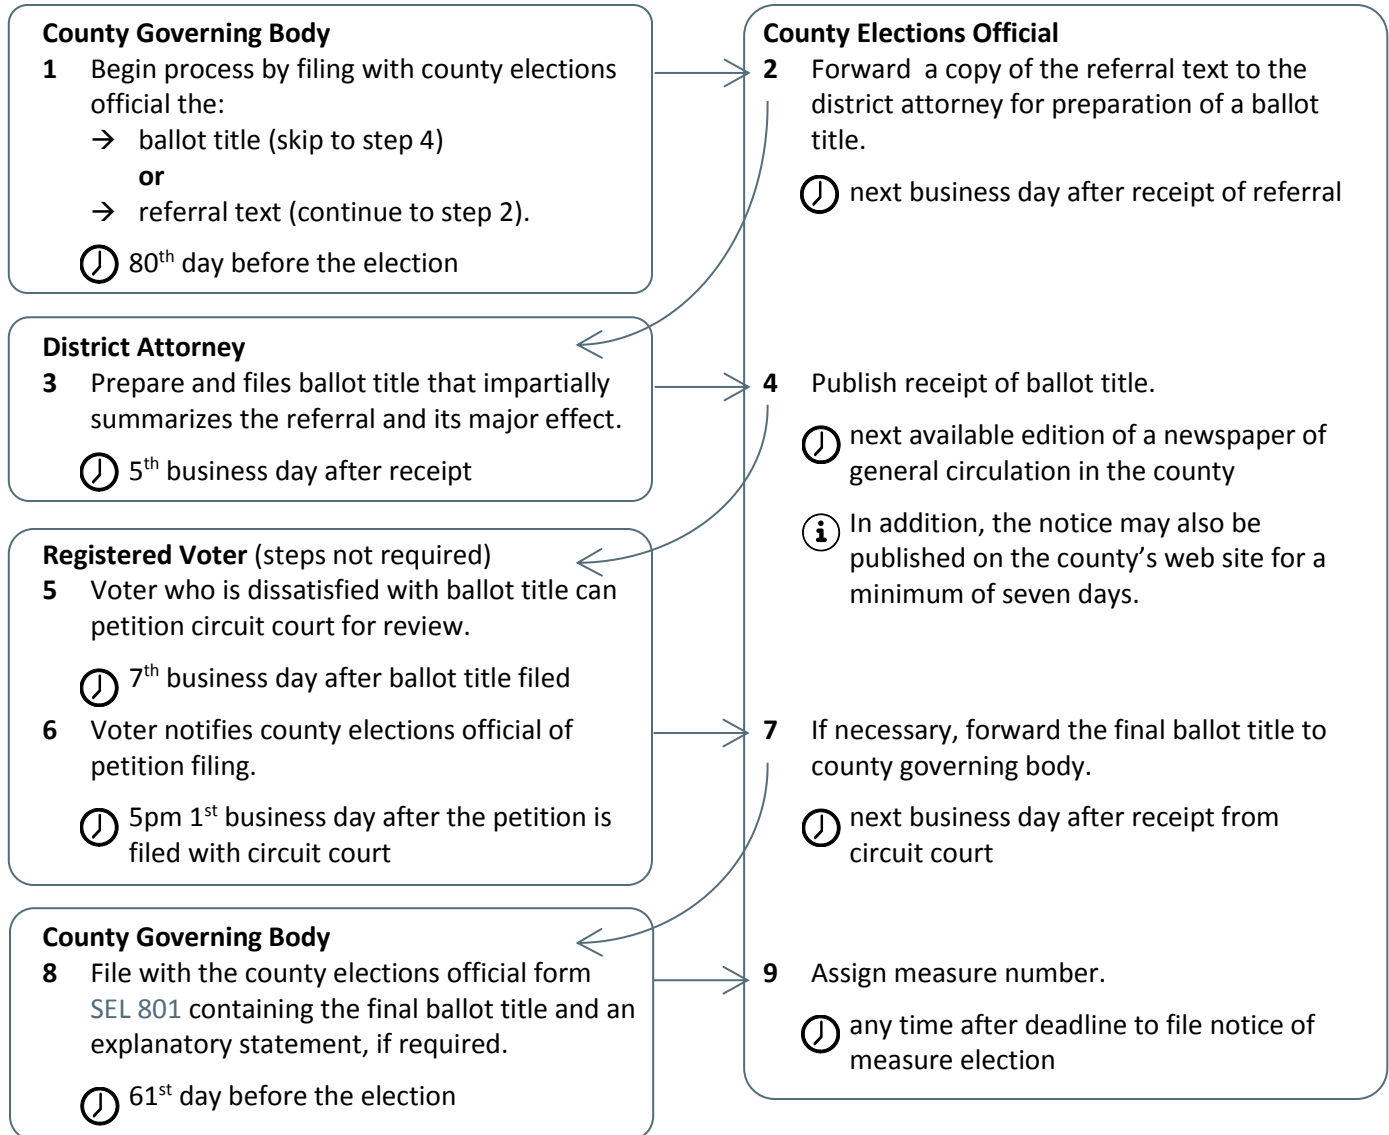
**County Governing Body**
**1** Begin process by filing with county elections official the:
→ ballot title (skip to step 4)
**or**
→ referral text (continue to step 2).

80th day before the election

**District Attorney**
**3** Prepare and files ballot title that impartially summarizes the referral and its major effect.

5th business day after receipt

**Registered Voter** (steps not required)
**5** Voter who is dissatisfied with ballot title can petition circuit court for review.

7th business day after ballot title filed

**6** Voter notifies county elections official of petition filing.

5pm 1st business day after the petition is filed with circuit court

**County Governing Body**
**8** File with the county elections official form SEL 801 containing the final ballot title and an explanatory statement, if required.

61st day before the election

**County Elections Official**
**2** Forward a copy of the referral text to the district attorney for preparation of a ballot title.

next business day after receipt of referral

**4** Publish receipt of ballot title.

next available edition of a newspaper of general circulation in the county

In addition, the notice may also be published on the county's web site for a minimum of seven days.

**7** If necessary, forward the final ballot title to county governing body.

next business day after receipt from circuit court

**9** Assign measure number.

any time after deadline to file notice of measure election